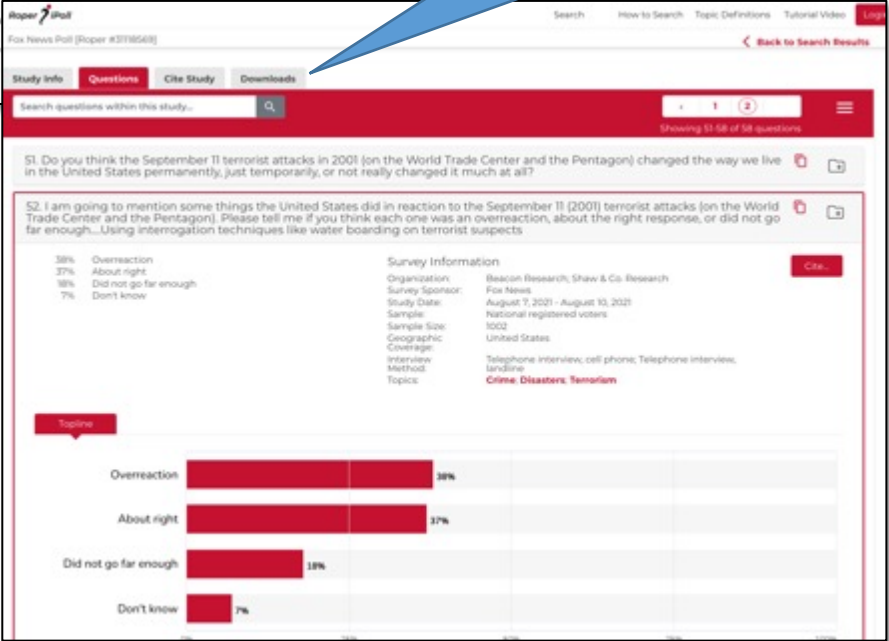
Roper iPoll

Search How to Search Topic Definitions Tutorial Video Log

Fox News Poll [Roper #31118569]

Back to Search Results

Study Info Questions Cite Study Downloads

Search questions within this study...

‹ 1 2

Showing 51-58 of 58 questions

51. Do you think the September 11 terrorist attacks in 2001 (on the World Trade Center and the Pentagon) changed the way we live in the United States permanently, just temporarily, or not really changed it much at all?

52. I am going to mention some things the United States did in reaction to the September 11 (2001) terrorist attacks (on the World Trade Center and the Pentagon). Please tell me if you think each one was an overreaction, about the right response, or did not go far enough....Using interrogation techniques like water boarding on terrorist suspects

38% Overreaction
37% About right
18% Did not go far enough
7% Don't know

Survey Information

Organization: Beacon Research; Shaw & Co. Research
Survey Sponsor: Fox News
Study Date: August 7, 2021 - August 10, 2021
Sample: National registered voters
Sample Size: 1002
Geographic Coverage: United States
Interview Method: Telephone interview, cell phone; Telephone interview, landline
Topics: Crime; Disasters; Terrorism

Cite...

Topline

Overreaction 38%

About right 37%

Did not go far enough 18%

Don't know 7%